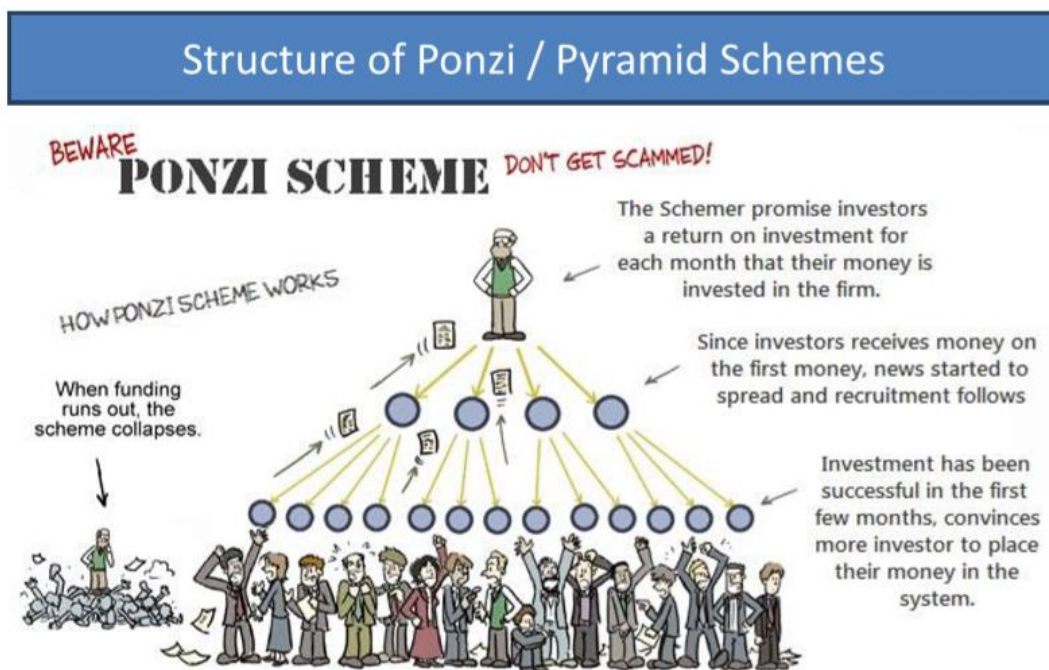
Structure of Ponzi / Pyramid Schemes

BEWARE
PONZI SCHEME
DON'T GET SCAMMED!

HOW PONZI SCHEME WORKS

The Schemer promise investors a return on investment for each month that their money is invested in the firm.

Since investors receives money on the first money, news started to spread and recruitment follows

When funding runs out, the scheme collapses.

Investment has been successful in the first few months, convinces more investor to place their money in the system.